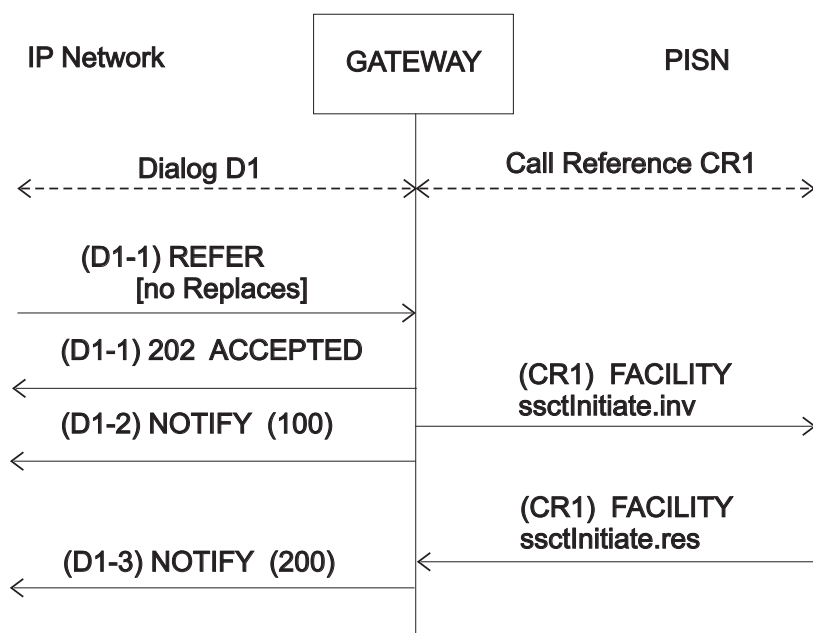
IP Network

GATEWAY

PISN

Dialog D1

Call Reference CR1

(D1-1) REFER [no Replaces]

(D1-1) 202 ACCEPTED

(CR1) FACILITY ssctInitiate.inv

(D1-2) NOTIFY (100)

(CR1) FACILITY ssctInitiate.res

(D1-3) NOTIFY (200)